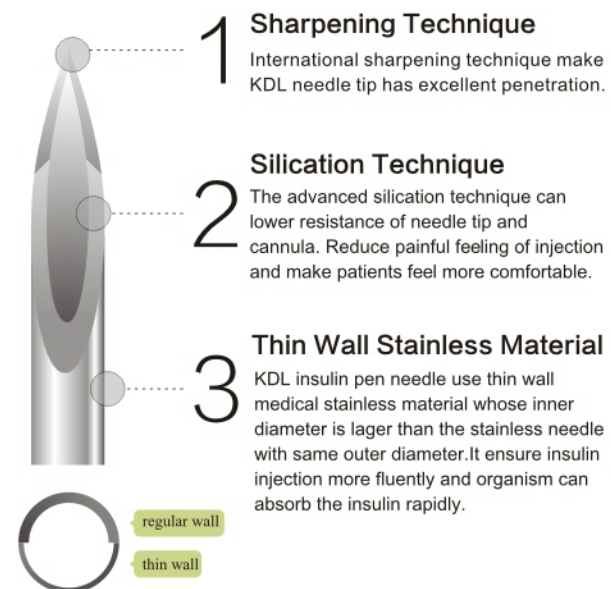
1
Sharpening Technique
International sharpening technique make KDL needle tip has excellent penetration.

2
Silication Technique
The advanced silication technique can lower resistance of needle tip and cannula. Reduce painful feeling of injection and make patients feel more comfortable.

3
Thin Wall Stainless Material
KDL insulin pen needle use thin wall medical stainless material whose inner diameter is lager than the stainless needle with same outer diameter.It ensure insulin injection more fluently and organism can absorb the insulin rapidly.

regular wall
thin wall